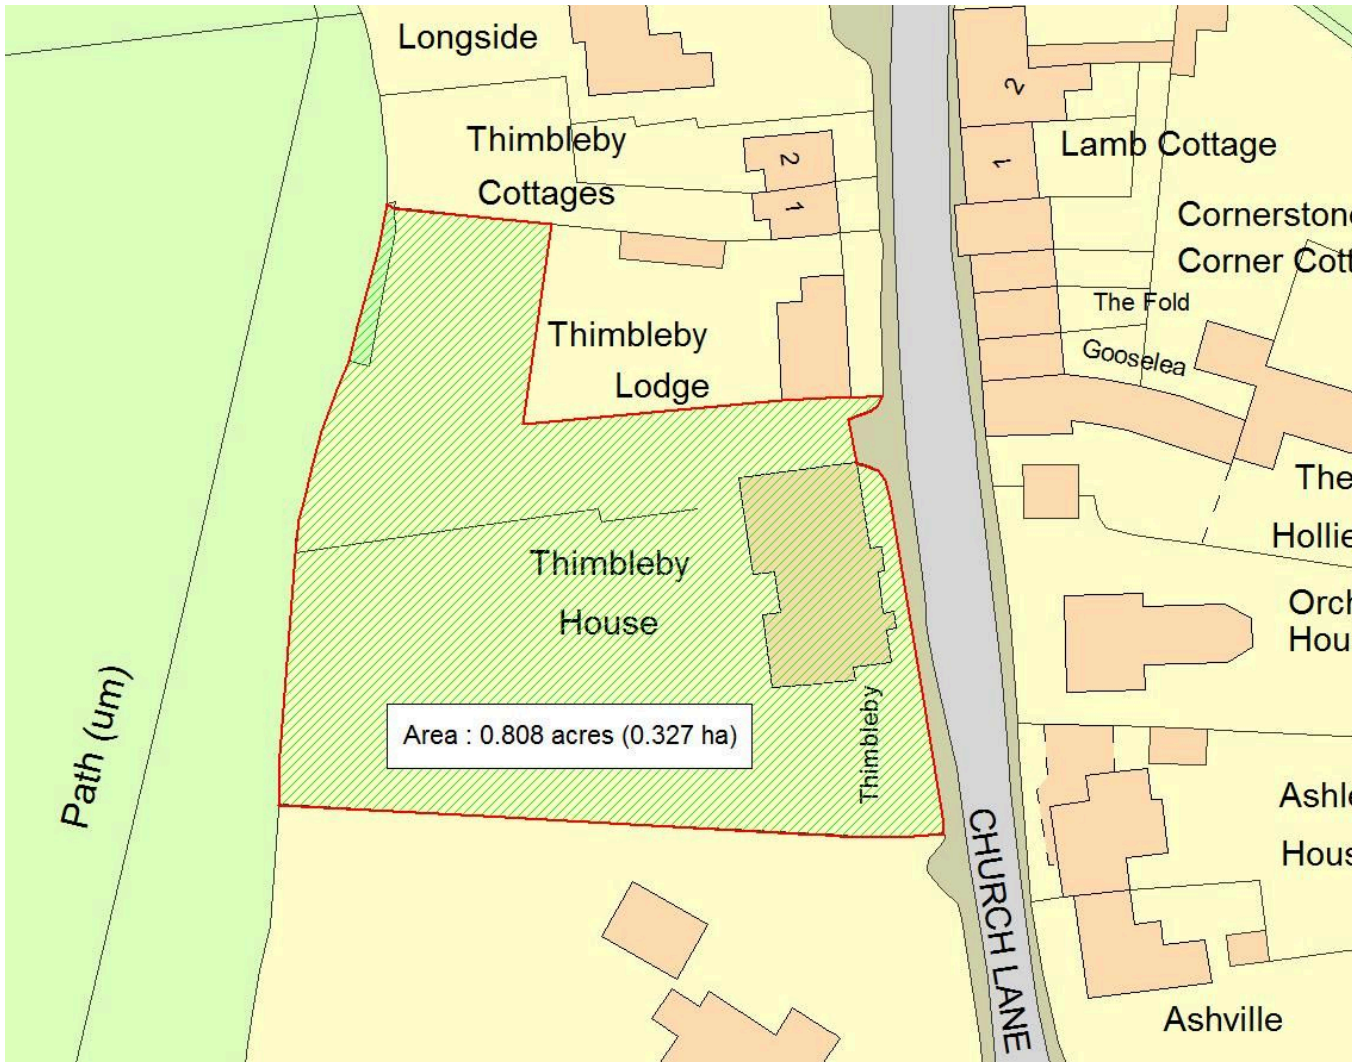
Longside

Thimbleby Cottages

2
1

2
1

Lamb Cottage

Cornerston

Corner Cott

The Fold

Gooselea

Thimbleby Lodge

The Hollie

Orch Hou

Thimbleby House

Thimbleby

Area : 0.808 acres (0.327 ha)

Path (um)

Ashl House

CHURCH LANE

Ashville